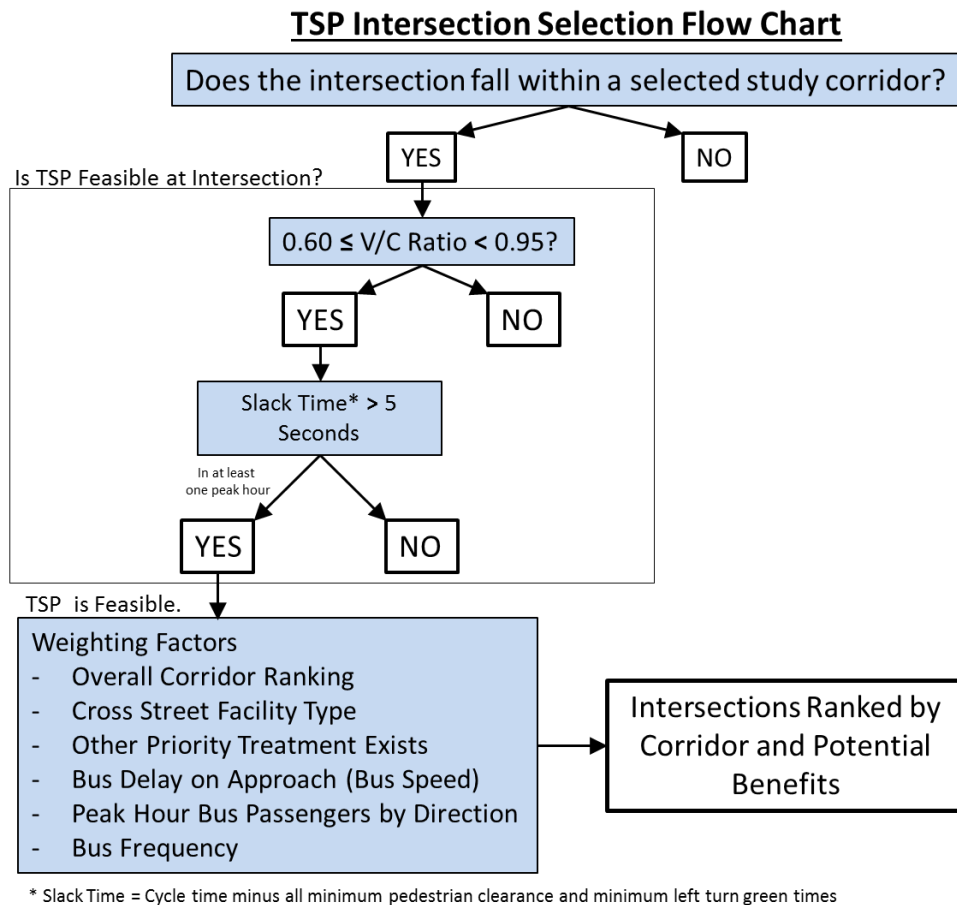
TSP Intersection Selection Flow Chart

Does the intersection fall within a selected study corridor?

YES

NO

Is TSP Feasible at Intersection?

$0.60 \leq$ V/C Ratio $< 0.95$?

YES

NO

Slack Time* > 5 Seconds

In at least one peak hour

YES

NO

TSP is Feasible.

Weighting Factors
- Overall Corridor Ranking
- Cross Street Facility Type
- Other Priority Treatment Exists
- Bus Delay on Approach (Bus Speed)
- Peak Hour Bus Passengers by Direction
- Bus Frequency

Intersections Ranked by Corridor and Potential Benefits

* Slack Time = Cycle time minus all minimum pedestrian clearance and minimum left turn green times